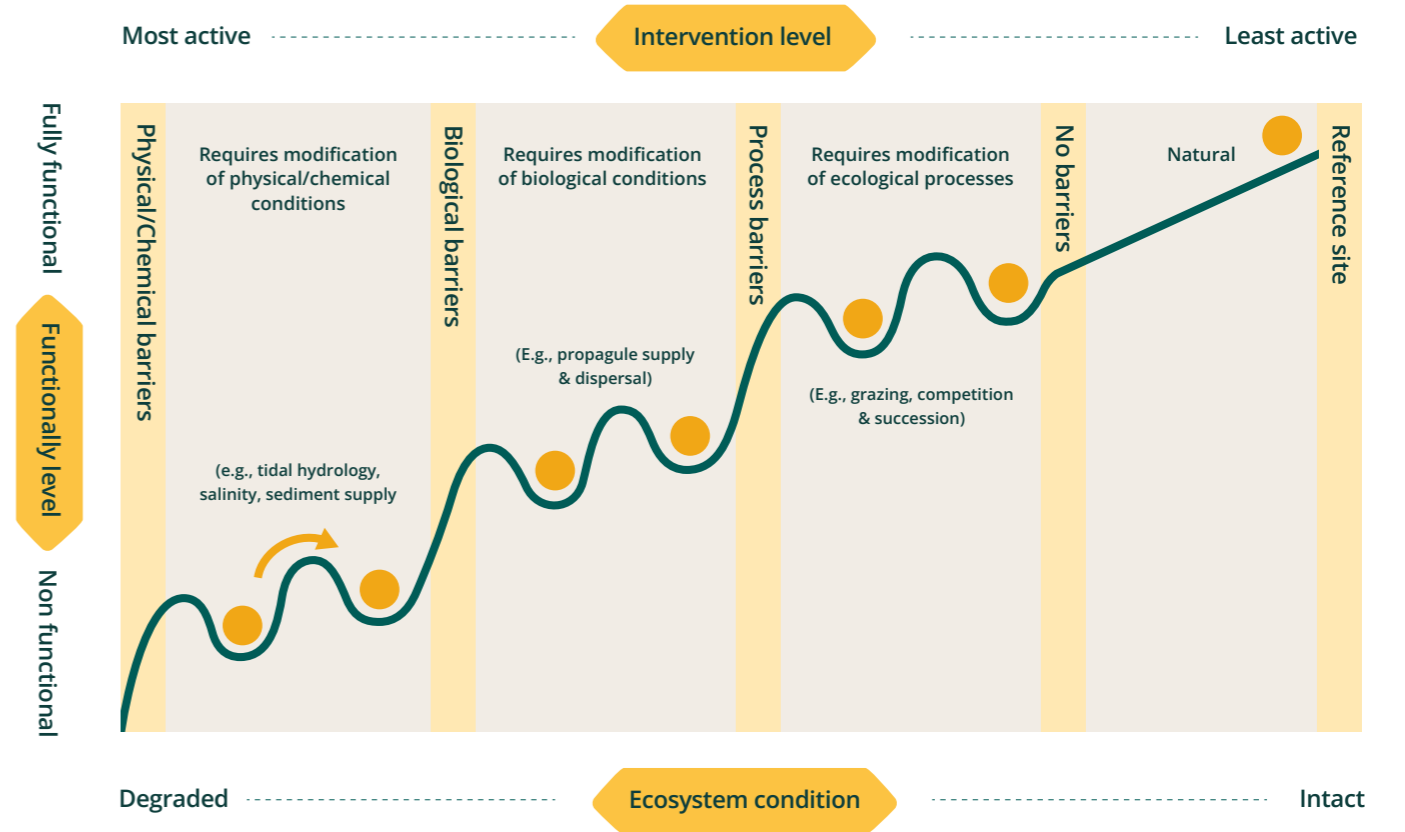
Most active

Intervention level

Least active

Fully functional

Functionally level

Non functional

Physical/Chemical barriers

Requires modification of physical/chemical conditions

(e.g., tidal hydrology, salinity, sediment supply

Biological barriers

Requires modification of biological conditions

(E.g., propagule supply & dispersal)

Process barriers

Requires modification of ecological processes

(E.g., grazing, competition & succession)

No barriers

Natural

Reference site

Degraded

Ecosystem condition

Intact